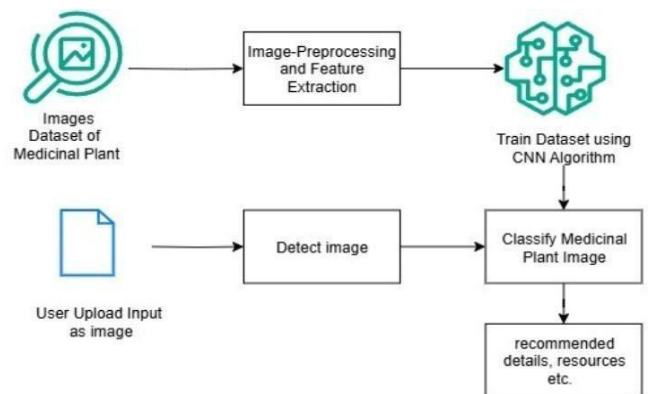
Images Dataset of Medicinal Plant

Image-Preprocessing and Feature Extraction

Train Dataset using CNN Algorithm

User Upload Input as image

Detect image

Classify Medicinal Plant Image

recommended details, resources etc.